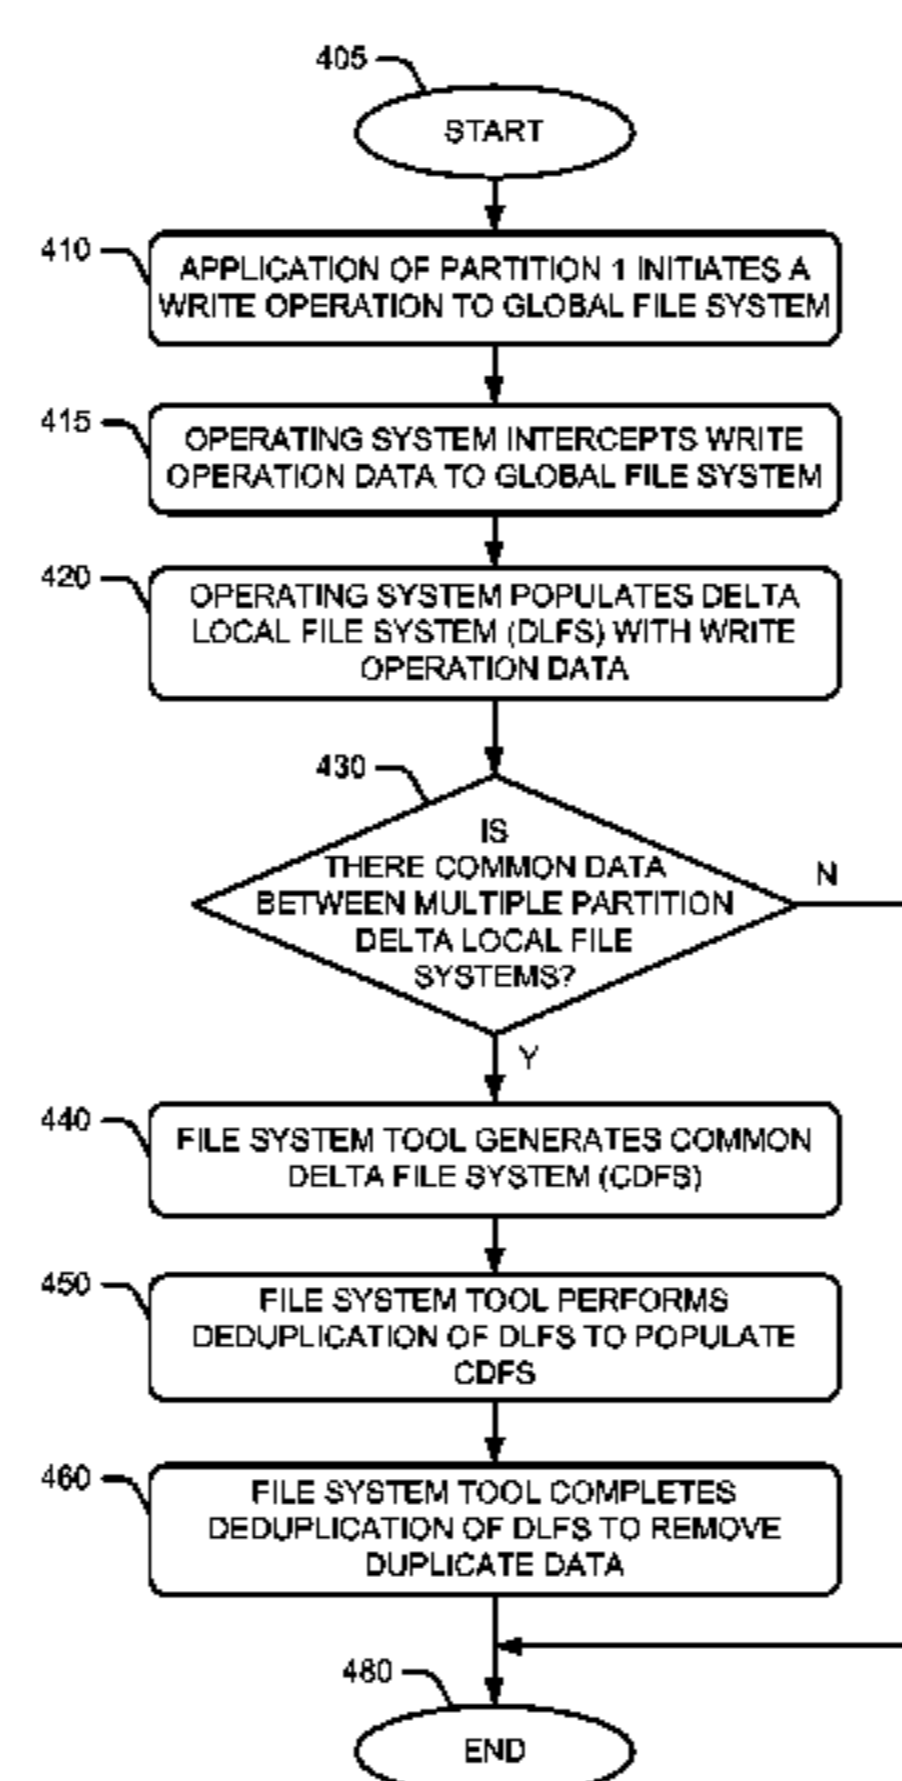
405

START

410

APPLICATION OF PARTITION 1 INITIATES A WRITE OPERATION TO GLOBAL FILE SYSTEM

415

OPERATING SYSTEM INTERCEPTS WRITE OPERATION DATA TO GLOBAL FILE SYSTEM

420

OPERATING SYSTEM POPULATES DELTA LOCAL FILE SYSTEM (DLFS) WITH WRITE OPERATION DATA

430

IS THERE COMMON DATA BETWEEN MULTIPLE PARTITION DELTA LOCAL FILE SYSTEMS?

N

Y

440

FILE SYSTEM TOOL GENERATES COMMON DELTA FILE SYSTEM (CDFS)

450

FILE SYSTEM TOOL PERFORMS DEDUPLICATION OF DLFS TO POPULATE CDFS

460

FILE SYSTEM TOOL COMPLETES DEDUPLICATION OF DLFS TO REMOVE DUPLICATE DATA

480

END